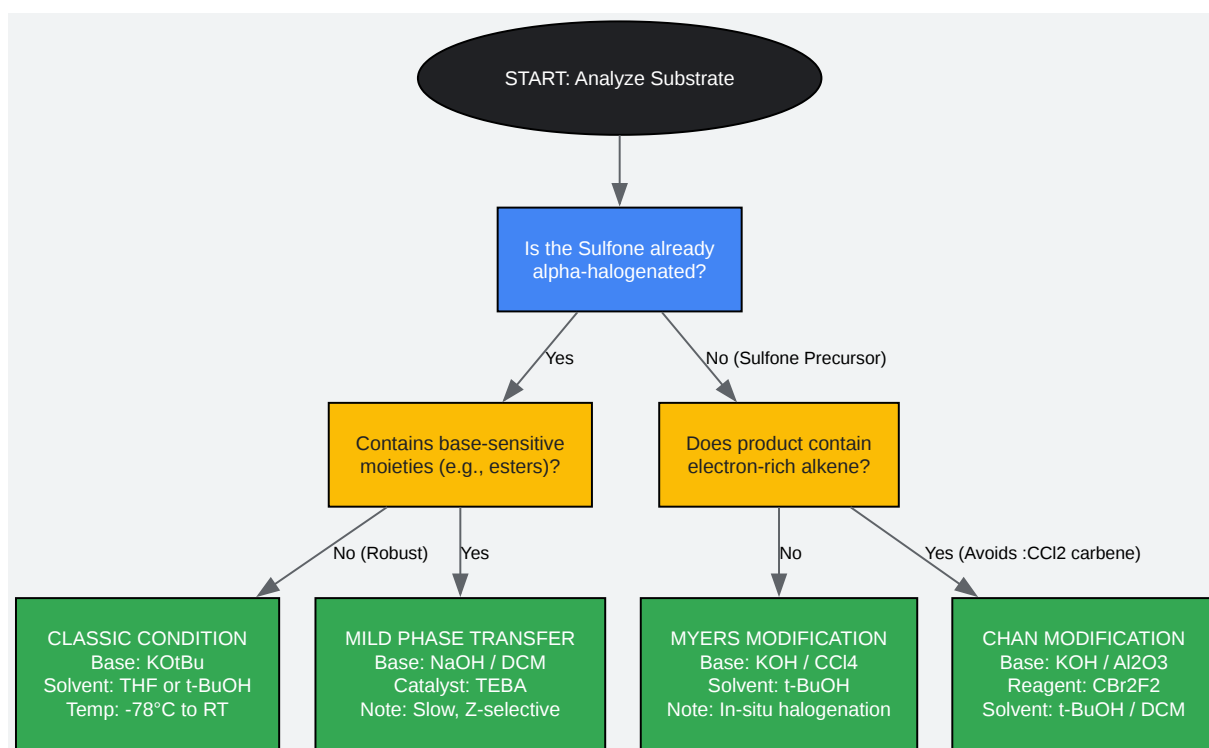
START: Analyze Substrate

Is the Sulfone already alpha-halogenated?

Yes

No (Sulfone Precursor)

Contains base-sensitive moieties (e.g., esters)?

Does product contain electron-rich alkene?

No (Robust)

Yes

No

Yes (Avoids :CCl2 carbene)

CLASSIC CONDITION
Base: KOtBu
Solvent: THF or t-BuOH
Temp: -78°C to RT

MILD PHASE TRANSFER
Base: NaOH / DCM
Catalyst: TEBA
Note: Slow, Z-selective

MYERS MODIFICATION
Base: KOH / CCl4
Solvent: t-BuOH
Note: In-situ halogenation

CHAN MODIFICATION
Base: KOH / Al2O3
Reagent: CBr2F2
Solvent: t-BuOH / DCM